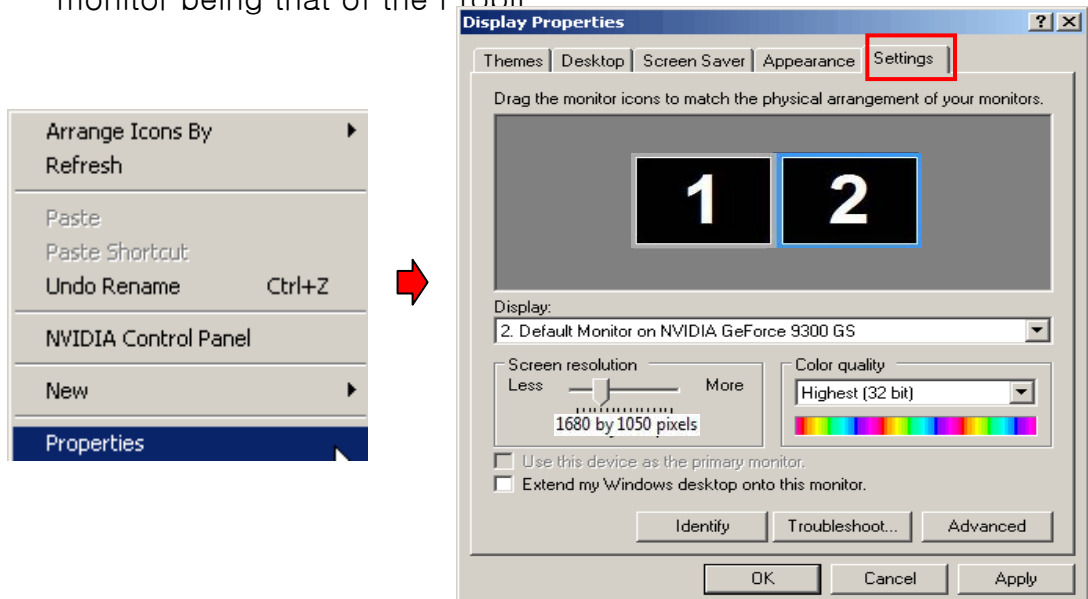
monitor being that of the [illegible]

Arrange Icons By
Refresh
Paste
Paste Shortcut
Undo Rename Ctrl+Z
NVIDIA Control Panel
New
Properties

Display Properties
?
X
Themes
Desktop
Screen Saver
Appearance
Settings

Drag the monitor icons to match the physical arrangement of your monitors.

1
2

Display:
2. Default Monitor on NVIDIA GeForce 9300 GS

Screen resolution
Less
More
1680 by 1050 pixels

Color quality
Highest (32 bit)

Use this device as the primary monitor.
Extend my Windows desktop onto this monitor.

Identify
Troubleshoot...
Advanced

OK
Cancel
Apply